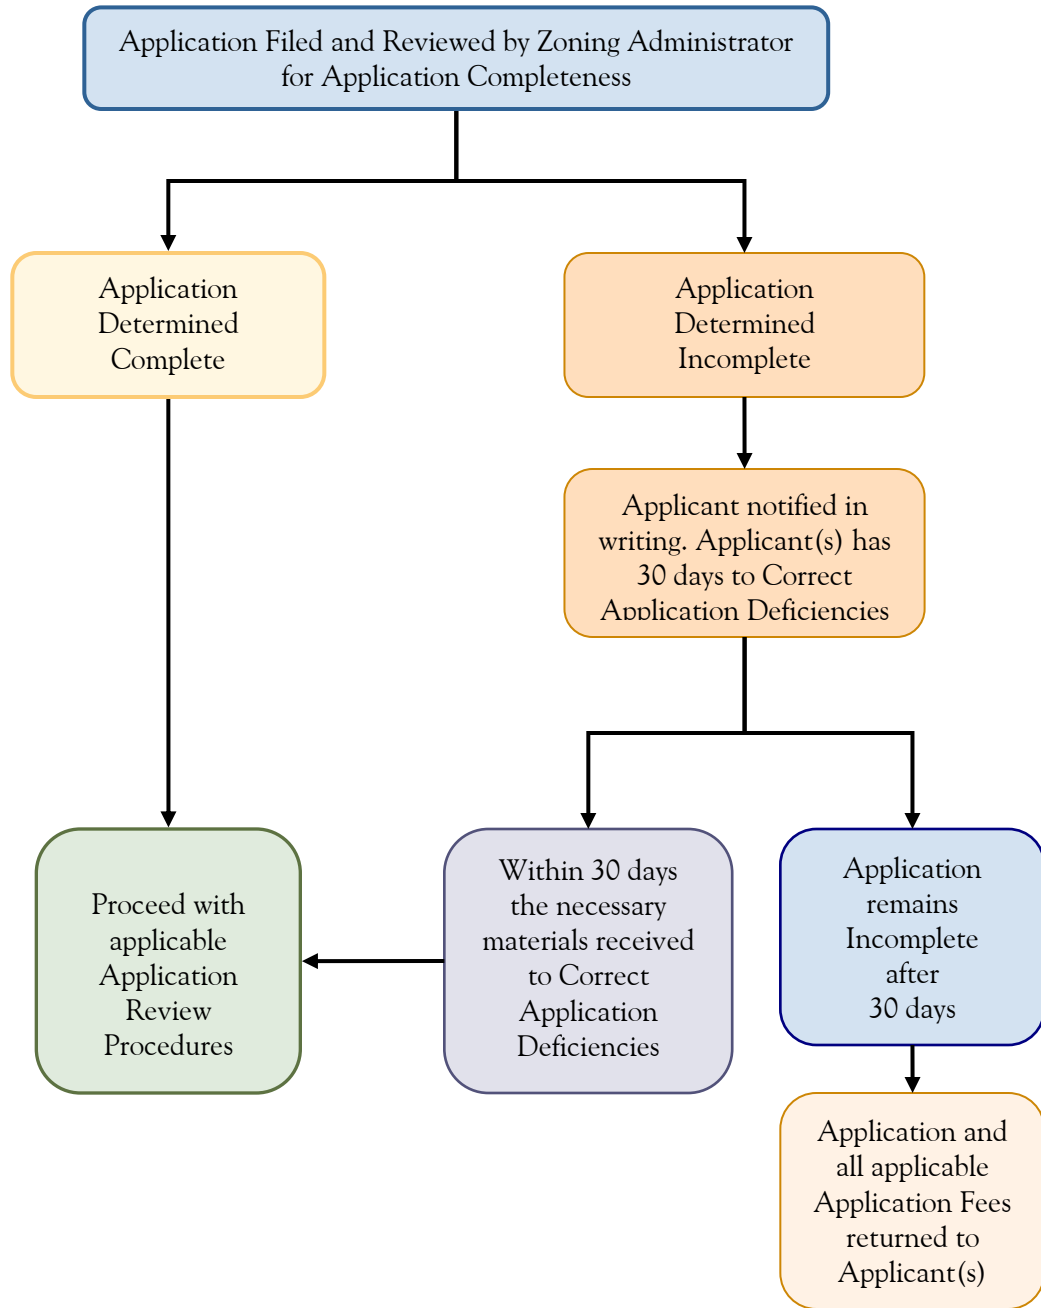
Application Filed and Reviewed by Zoning Administrator for Application Completeness

Application Determined Complete

Application Determined Incomplete

Applicant notified in writing. Applicant(s) has 30 days to Correct Application Deficiencies

Proceed with applicable Application Review Procedures

Within 30 days the necessary materials received to Correct Application Deficiencies

Application remains Incomplete after 30 days

Application and all applicable Application Fees returned to Applicant(s)